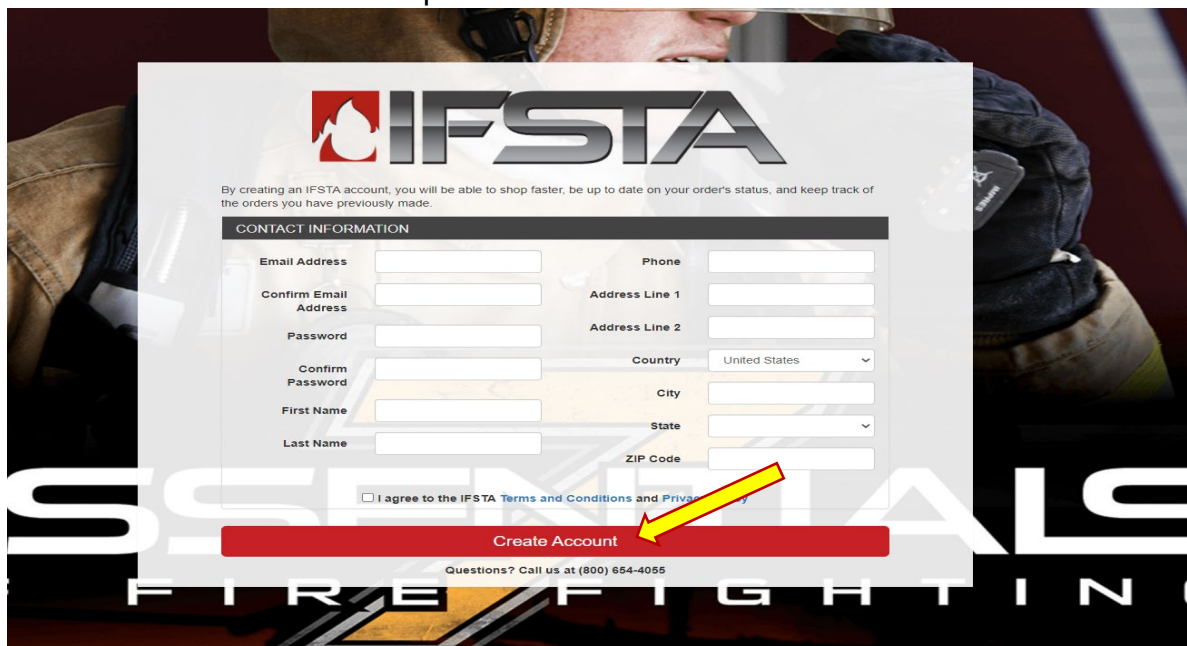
IFSTA

By creating an IFSTA account, you will be able to shop faster, be up to date on your order's status, and keep track of the orders you have previously made.

CONTACT INFORMATION

Email Address

Confirm Email Address

Password

Confirm Password

First Name

Last Name

Phone

Address Line 1

Address Line 2

Country United States

City

State

ZIP Code

I agree to the IFSTA Terms and Conditions and Priva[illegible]y

Create Account

Questions? Call us at (800) 654-4055

SSENTIALS

F I R E F I G H T I N